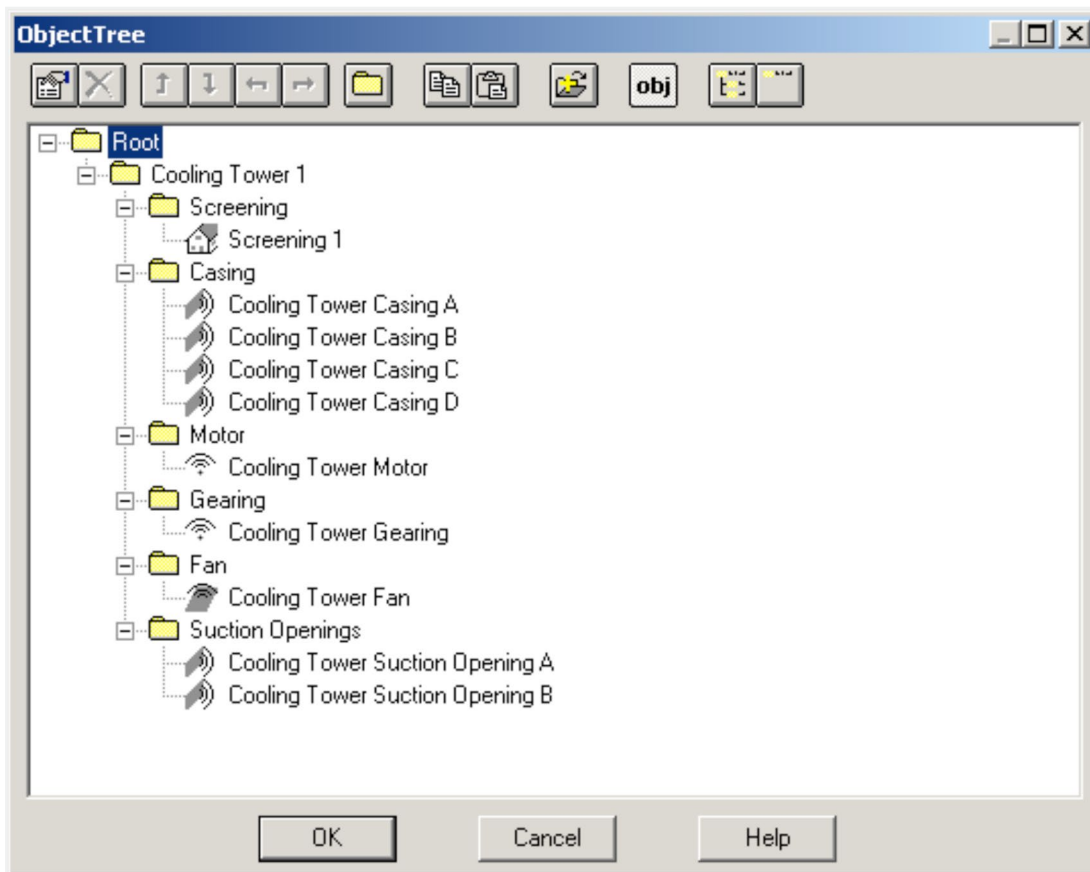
ObjectTree

obj

Root
Cooling Tower 1
Screening
Screening 1
Casing
Cooling Tower Casing A
Cooling Tower Casing B
Cooling Tower Casing C
Cooling Tower Casing D
Motor
Cooling Tower Motor
Gearing
Cooling Tower Gearing
Fan
Cooling Tower Fan
Suction Openings
Cooling Tower Suction Opening A
Cooling Tower Suction Opening B

OK
Cancel
Help